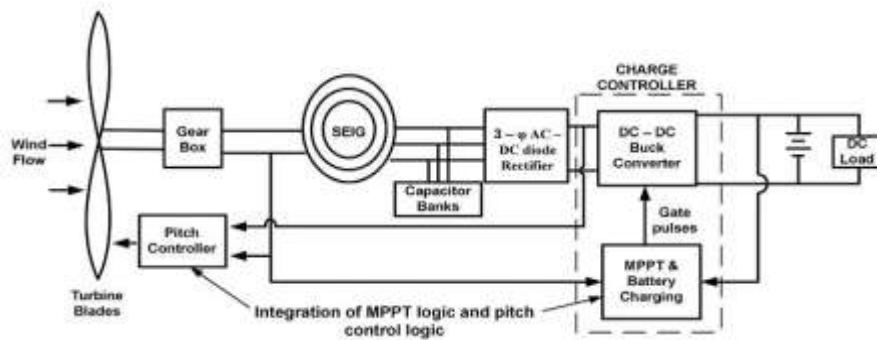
CHARGE CONTROLLER

Wind Flow

Gear Box

SEIG

3 – φ AC – DC diode Rectifier

DC – DC Buck Converter

DC Load

Capacitor Banks

Pitch Controller

Gate pulses

MPPT & Battery Charging

Turbine Blades

Integration of MPPT logic and pitch control logic